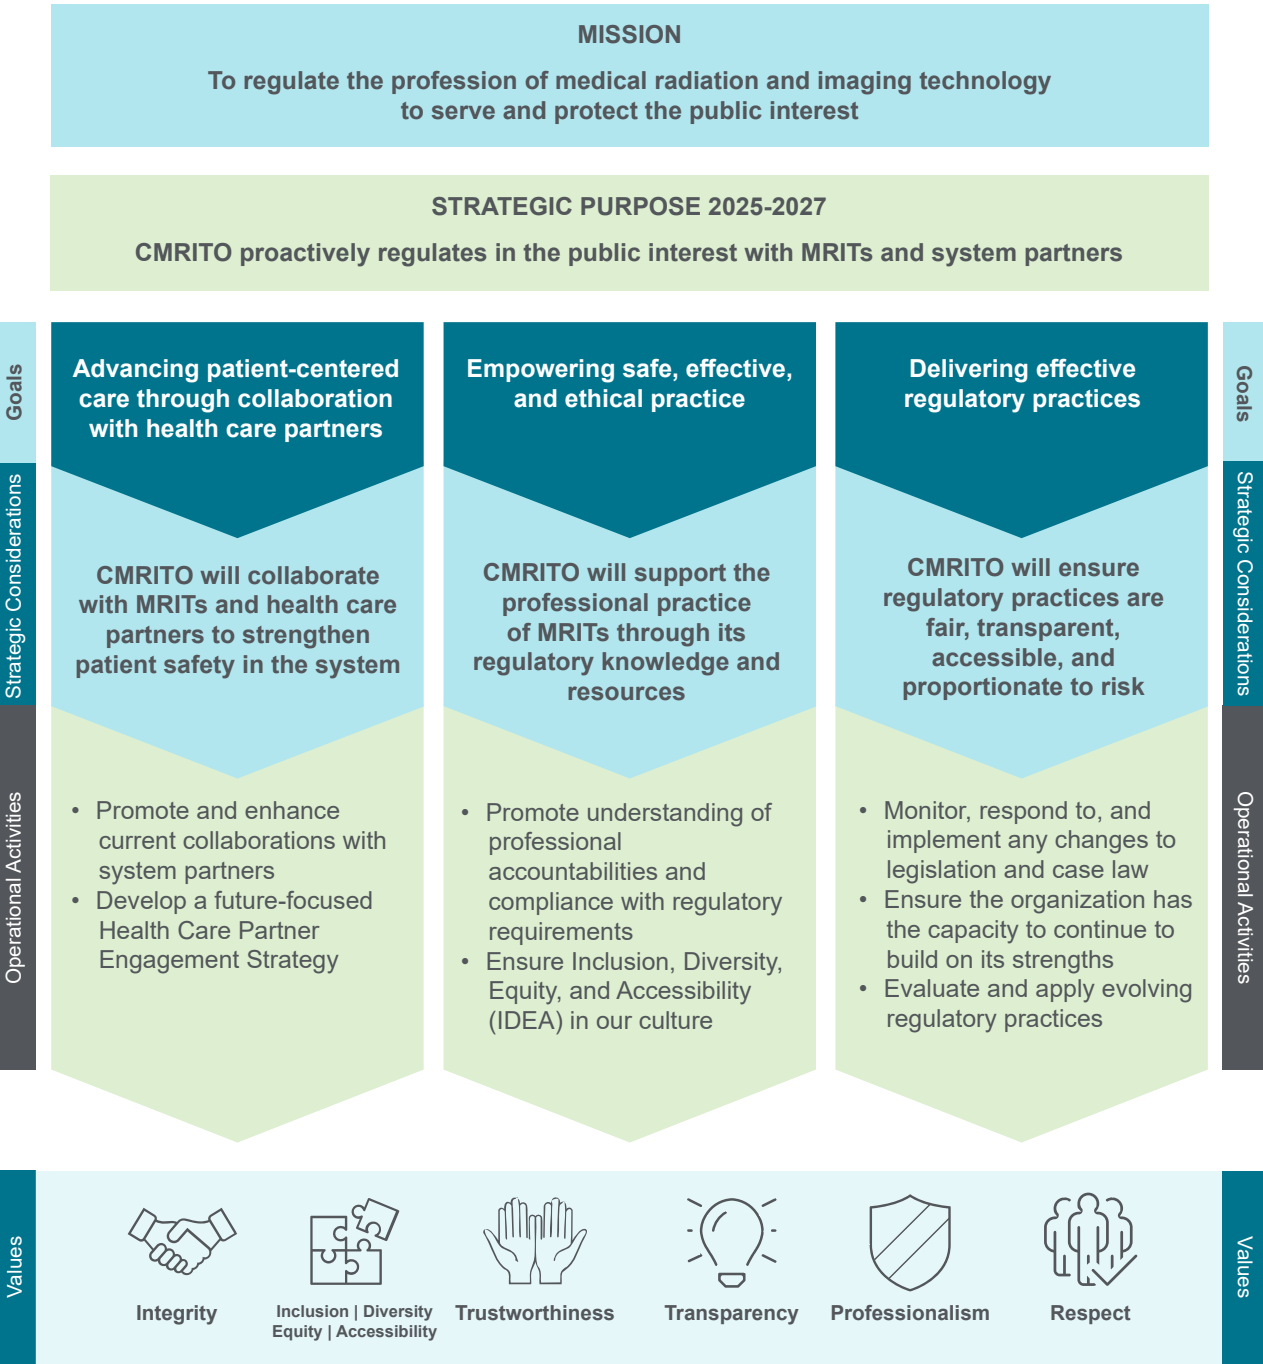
MISSION

To regulate the profession of medical radiation and imaging technology to serve and protect the public interest

STRATEGIC PURPOSE 2025-2027

CMRITO proactively regulates in the public interest with MRITs and system partners

Goals

Strategic Considerations

Operational Activities

Advancing patient-centered care through collaboration with health care partners

CMRITO will collaborate with MRITs and health care partners to strengthen patient safety in the system

- Promote and enhance current collaborations with system partners
- Develop a future-focused Health Care Partner Engagement Strategy

Empowering safe, effective, and ethical practice

CMRITO will support the professional practice of MRITs through its regulatory knowledge and resources

- Promote understanding of professional accountabilities and compliance with regulatory requirements
- Ensure Inclusion, Diversity, Equity, and Accessibility (IDEA) in our culture

Delivering effective regulatory practices

CMRITO will ensure regulatory practices are fair, transparent, accessible, and proportionate to risk

- Monitor, respond to, and implement any changes to legislation and case law
- Ensure the organization has the capacity to continue to build on its strengths
- Evaluate and apply evolving regulatory practices

Goals

Strategic Considerations

Operational Activities

Values

Integrity

Inclusion | Diversity Equity | Accessibility

Trustworthiness

Transparency

Professionalism

Respect

Values